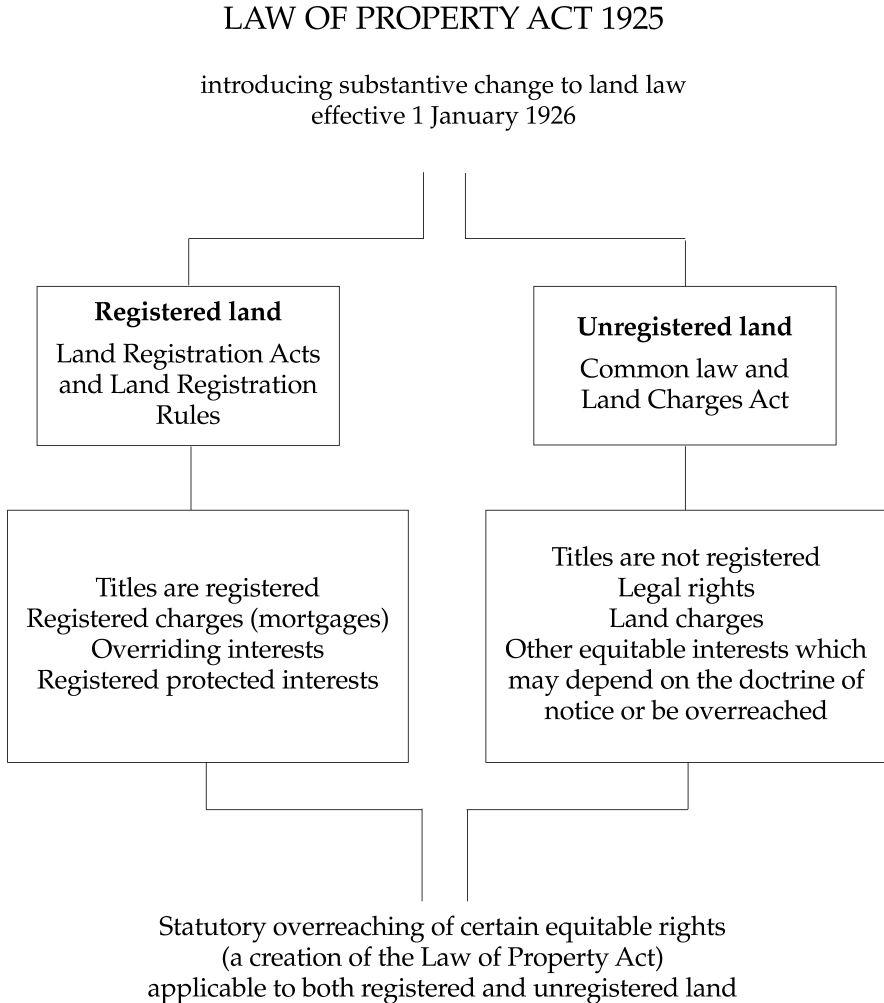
LAW OF PROPERTY ACT 1925

introducing substantive change to land law
effective 1 January 1926

**Registered land**
Land Registration Acts and Land Registration Rules

**Unregistered land**
Common law and Land Charges Act

Titles are registered
Registered charges (mortgages)
Overriding interests
Registered protected interests

Titles are not registered
Legal rights
Land charges
Other equitable interests which may depend on the doctrine of notice or be overreached

Statutory overreaching of certain equitable rights
(a creation of the Law of Property Act)
applicable to both registered and unregistered land